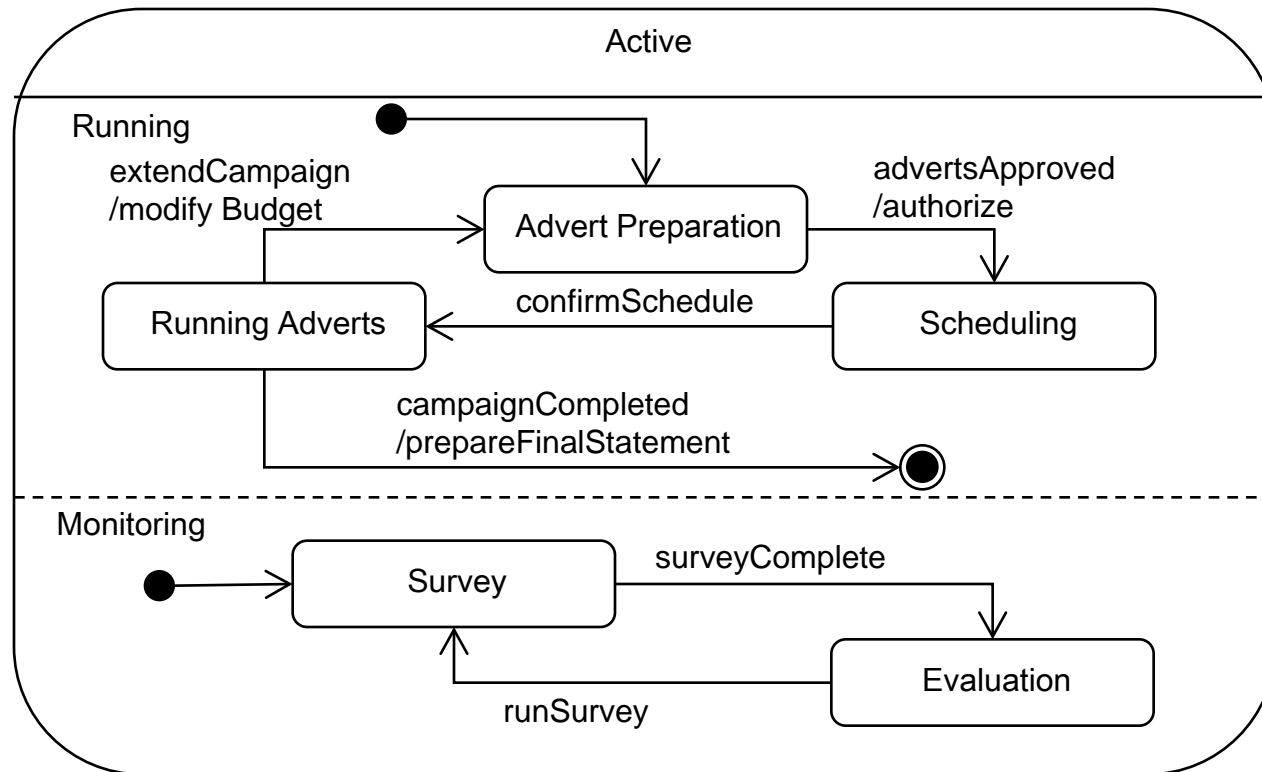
Active

Running

extendCampaign
/modify Budget

Advert Preparation

advertsApproved
/authorize

Running Adverts

confirmSchedule

Scheduling

campaignCompleted
/prepareFinalStatement

Monitoring

Survey

surveyComplete

Evaluation

runSurvey